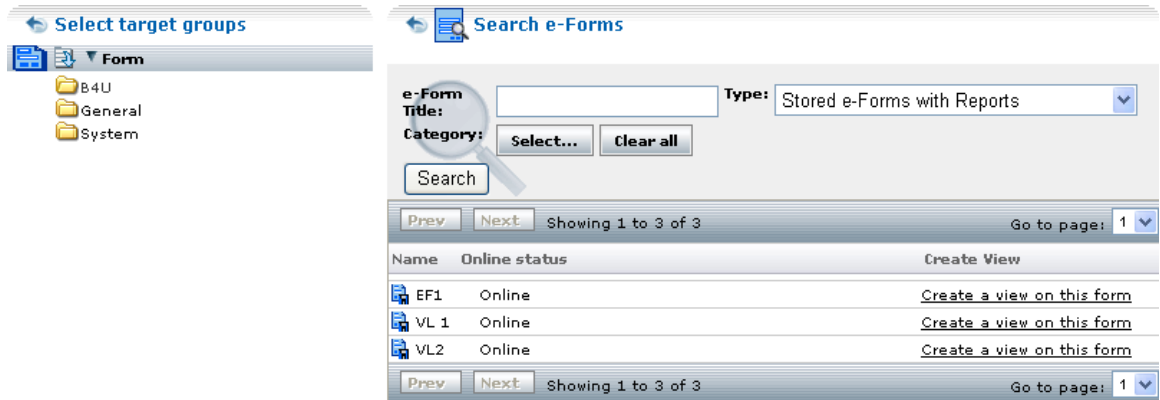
Select target groups

Form

B4U
General
System

Search e-Forms

e-Form Title:
Type: Stored e-Forms with Reports
Category: Select... Clear all
Search

Prev Next Showing 1 to 3 of 3 Go to page: 1

| Name | Online status | Create View |
|---|---|---|
| EF1 | Online | Create a view on this form |
| VL 1 | Online | Create a view on this form |
| VL2 | Online | Create a view on this form |

Prev Next Showing 1 to 3 of 3 Go to page: 1